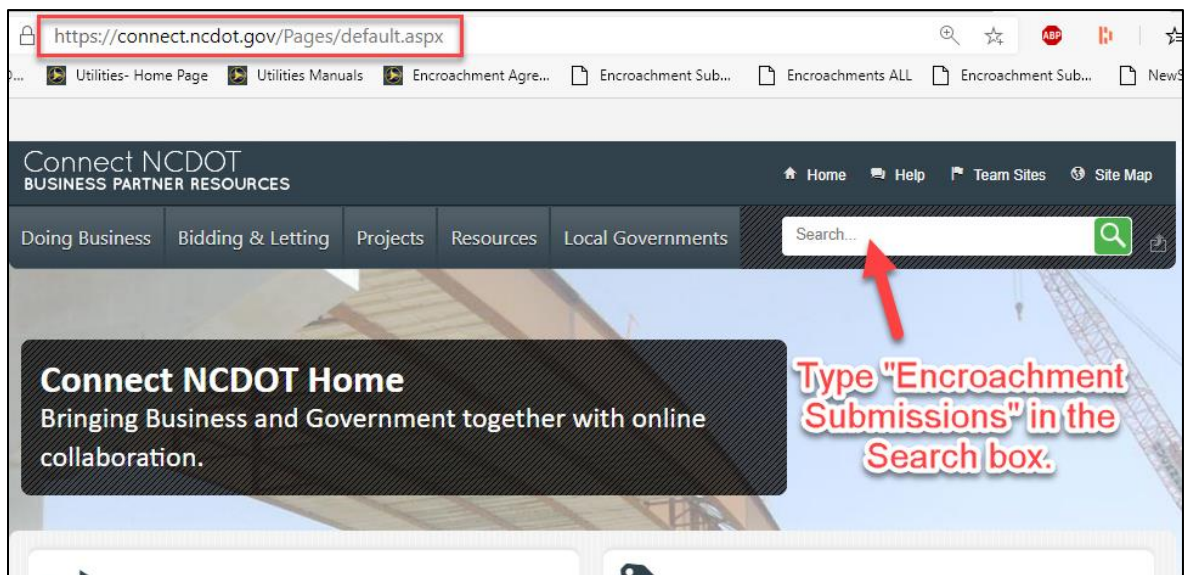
https://connect.ncdot.gov/Pages/default.aspx

ABP

Utilities- Home Page Utilities Manuals Encroachment Agre... Encroachment Sub... Encroachments ALL Encroachment Sub... NewS

Connect NCDOT
BUSINESS PARTNER RESOURCES

Home Help Team Sites Site Map

Doing Business Bidding & Letting Projects Resources Local Governments

Search...

Connect NCDOT Home
Bringing Business and Government together with online collaboration.

Type "Encroachment Submissions" in the Search box.